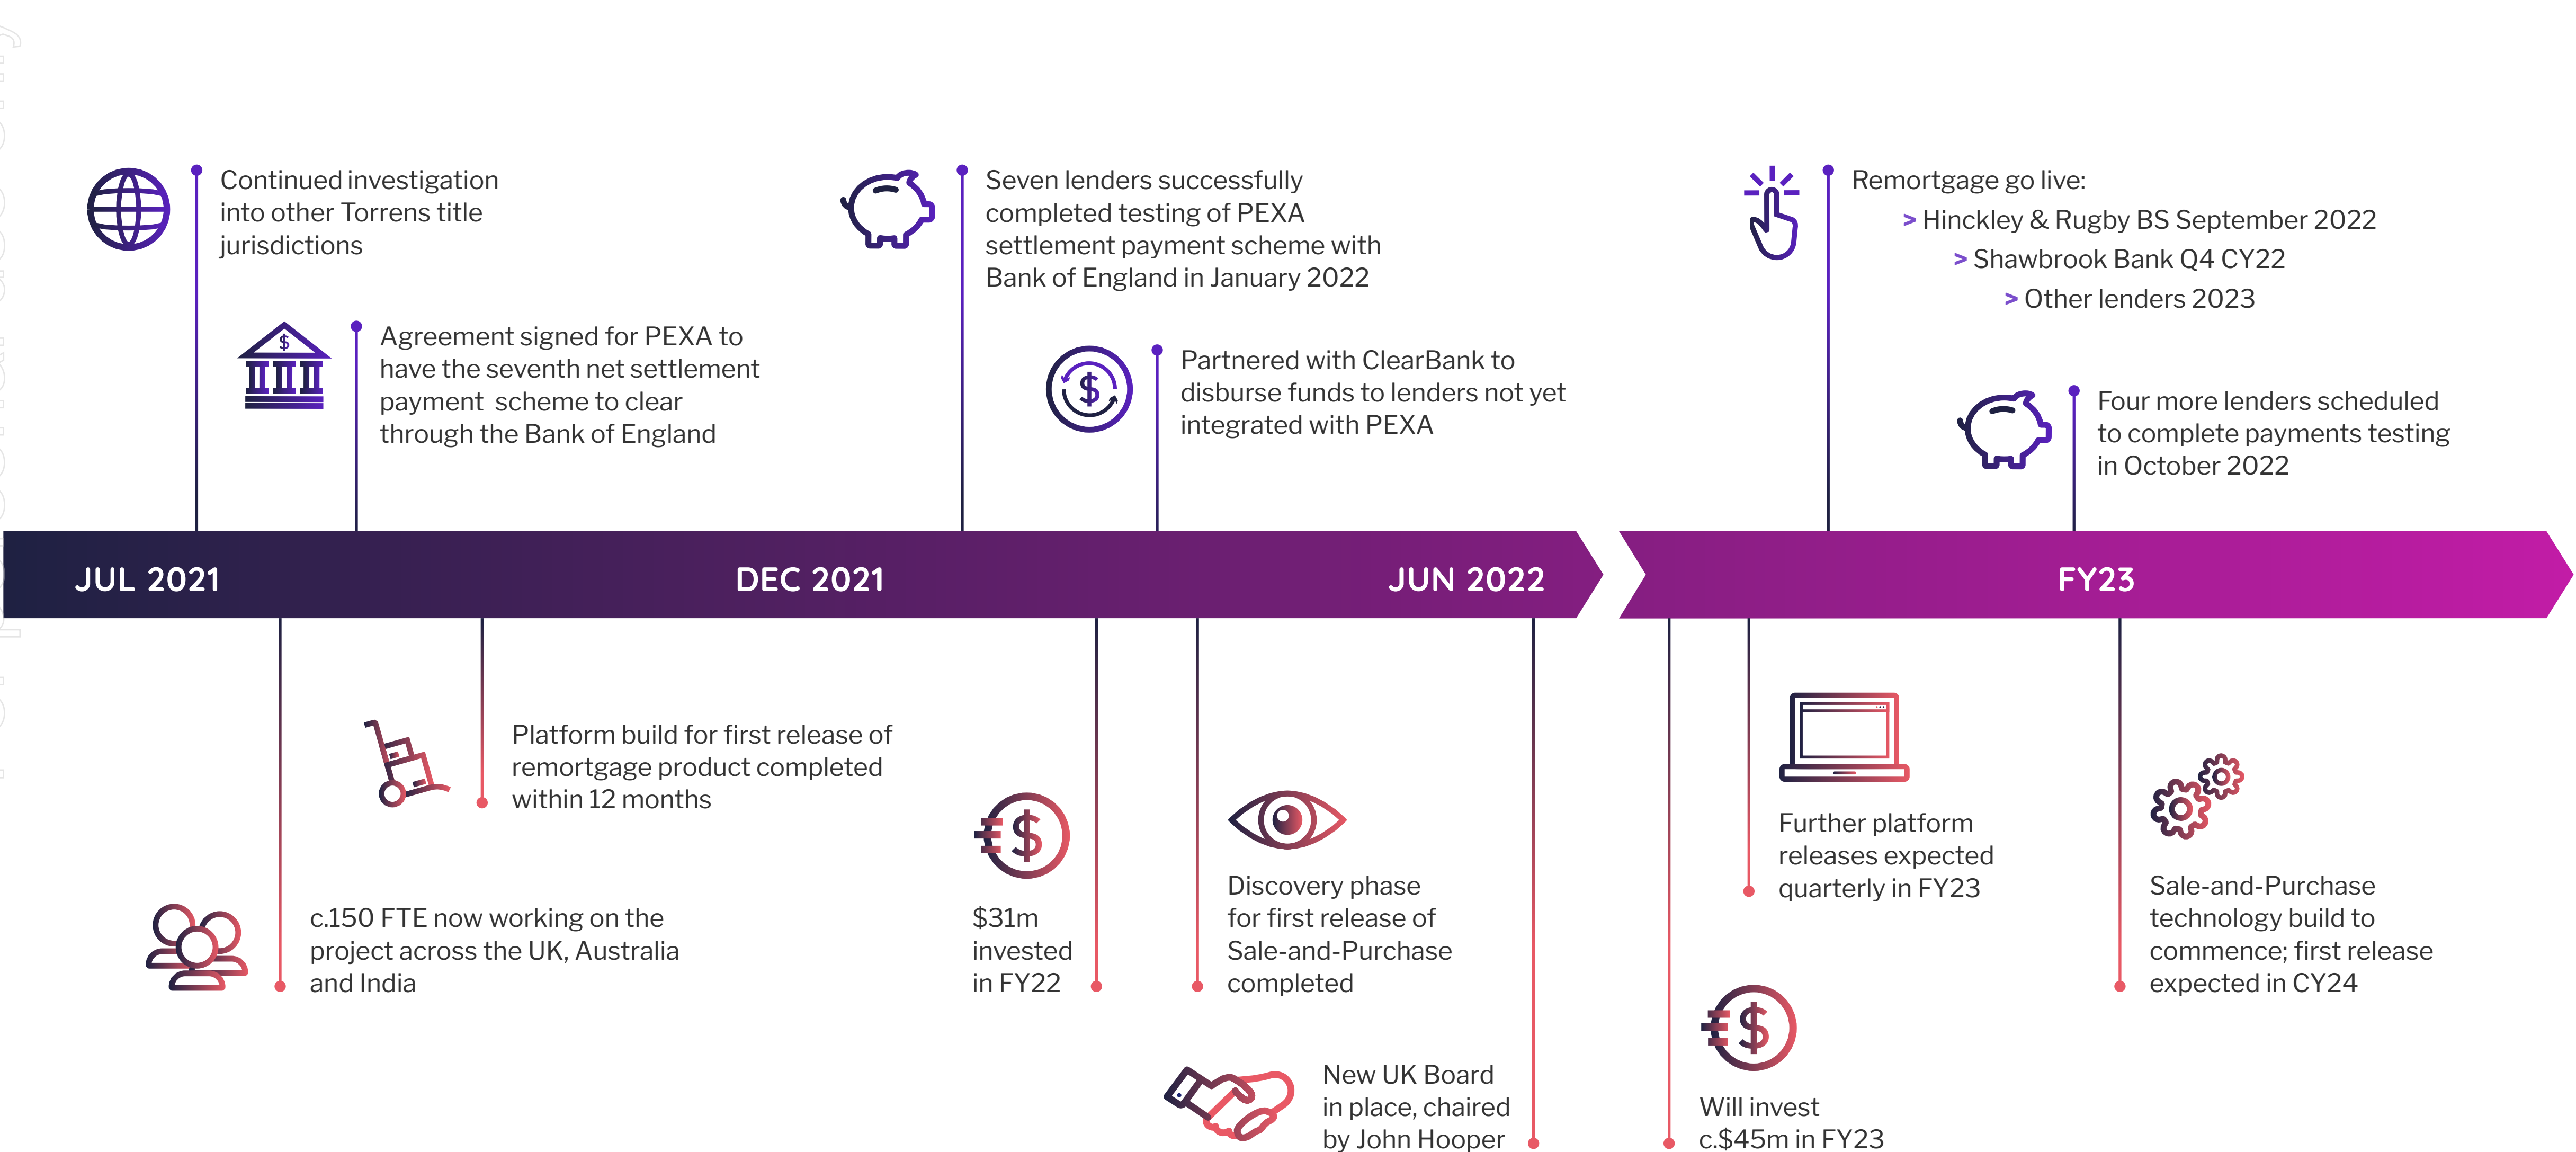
Continued investigation into other Torrens title jurisdictions

Agreement signed for PEXA to have the seventh net settlement payment scheme to clear through the Bank of England

Seven lenders successfully completed testing of PEXA settlement payment scheme with Bank of England in January 2022

Partnered with ClearBank to disburse funds to lenders not yet integrated with PEXA

Remortgage go live:
> Hinckley & Rugby BS September 2022
> Shawbrook Bank Q4 CY22
> Other lenders 2023

Four more lenders scheduled to complete payments testing in October 2022

JUL 2021 DEC 2021 JUN 2022 FY23

Platform build for first release of remortgage product completed within 12 months

c.150 FTE now working on the project across the UK, Australia and India

$31m invested in FY22

Discovery phase for first release of Sale-and-Purchase completed

New UK Board in place, chaired by John Hooper

Further platform releases expected quarterly in FY23

Will invest c.$45m in FY23

Sale-and-Purchase technology build to commence; first release expected in CY24